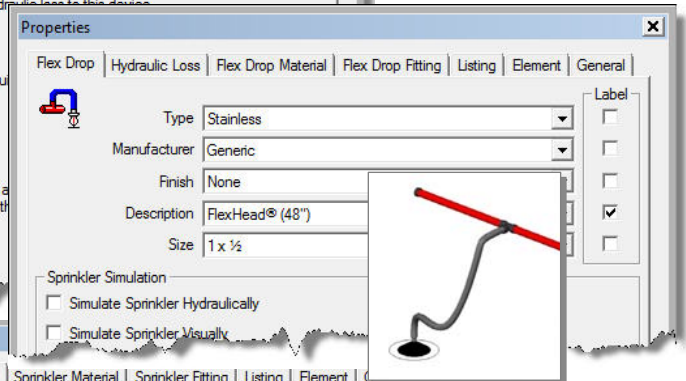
draulic loss to this device

Properties

Flex Drop | Hydraulic Loss | Flex Drop Material | Flex Drop Fitting | Listing | Element | General

Label

Type Stainless

Manufacturer Generic

Finish None

Description FlexHead® (48")

Size 1 x ½

Sprinkler Simulation

Simulate Sprinkler Hydraulically

Simulate Sprinkler Visually

Sprinkler Material | Sprinkler Fitting | Listing | Element |